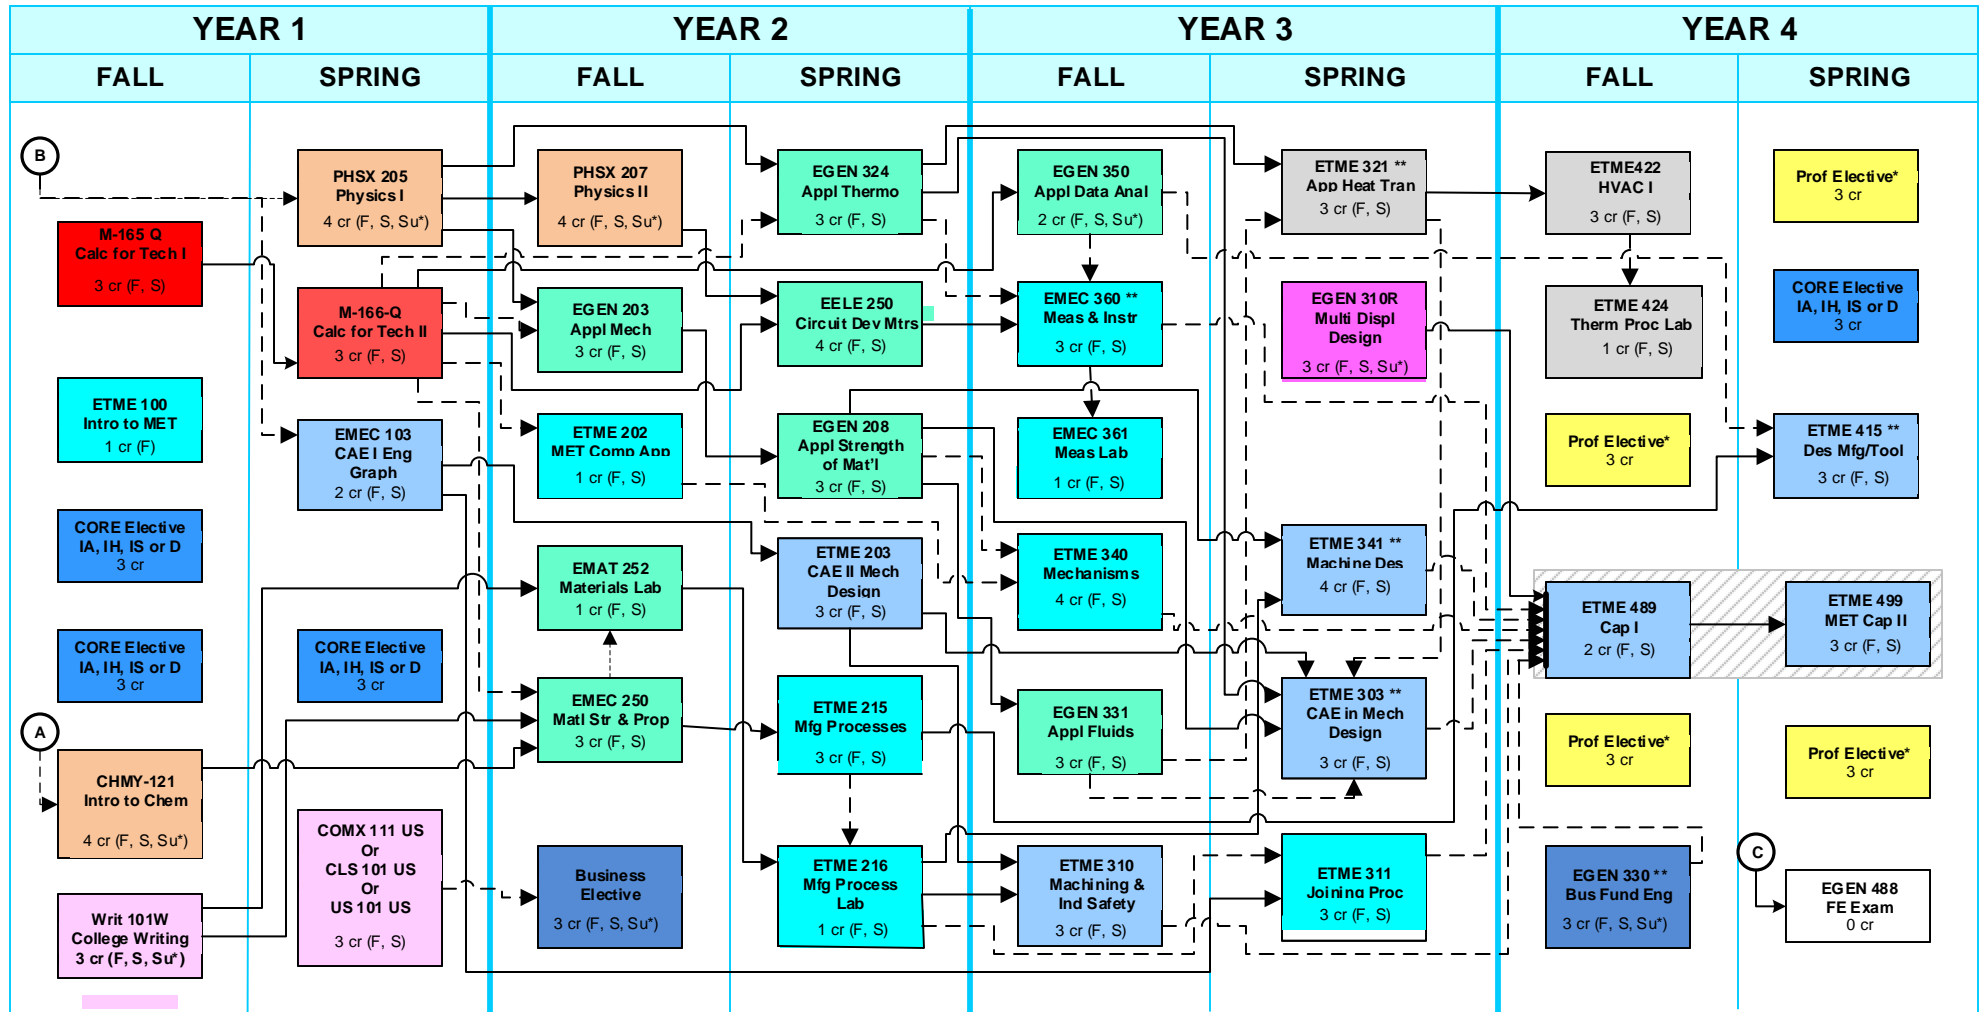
YEAR 1 | YEAR 2 | YEAR 3 | YEAR 4

FALL | SPRING | FALL | SPRING | FALL | SPRING | FALL | SPRING

B

PHSX 205
Physics I
4 cr (F, S, Su*)

PHSX 207
Physics II
4 cr (F, S, Su*)

EGEN 324
Appl Thermo
3 cr (F, S)

EGEN 350
Appl Data Anal
2 cr (F, S, Su*)

ETME 321 **
App Heat Tran
3 cr (F, S)

ETME422
HVAC I
3 cr (F, S)

Prof Elective*
3 cr

M-165 Q
Calc for Tech I
3 cr (F, S)

M-166-Q
Calc for Tech II
3 cr (F, S)

EGEN 203
Appl Mech
3 cr (F, S)

EELE 250
Circuit Dev Mtrs
4 cr (F, S)

EMEC 360 **
Meas & Instr
3 cr (F, S)

EGEN 310R
Multi Displ
Design
3 cr (F, S, Su*)

ETME 424
Therm Proc Lab
1 cr (F, S)

CORE Elective
IA, IH, IS or D
3 cr

ETME 100
Intro to MET
1 cr (F)

EMEC 103
CAE I Eng
Graph
2 cr (F, S)

ETME 202
MET Comp App
1 cr (F, S)

EGEN 208
Appl Strength
of Mat'l
3 cr (F, S)

EMEC 361
Meas Lab
1 cr (F, S)

Prof Elective*
3 cr

ETME 415 **
Des Mfg/Tool
3 cr (F, S)

CORE Elective
IA, IH, IS or D
3 cr

EMAT 252
Materials Lab
1 cr (F, S)

ETME 203
CAE II Mech
Design
3 cr (F, S)

ETME 340
Mechanisms
4 cr (F, S)

ETME 341 **
Machine Des
4 cr (F, S)

ETME 489
Cap I
2 cr (F, S)

ETME 499
MET Cap II
3 cr (F, S)

CORE Elective
IA, IH, IS or D
3 cr

CORE Elective
IA, IH, IS or D
3 cr

A

EMEC 250
Matl Str & Prop
3 cr (F, S)

ETME 215
Mfg Processes
3 cr (F, S)

EGEN 331
Appl Fluids
3 cr (F, S)

ETME 303 **
CAE in Mech
Design
3 cr (F, S)

Prof Elective*
3 cr

Prof Elective*
3 cr

CHMY-121
Intro to Chem
4 cr (F, S, Su*)

COMX 111 US
Or
CLS 101 US
Or
US 101 US
3 cr (F, S)

Business
Elective
3 cr (F, S, Su*)

ETME 216
Mfg Process
Lab
1 cr (F, S)

ETME 310
Machining &
Ind Safety
3 cr (F, S)

ETME 311
Joining Proc
3 cr (F, S)

EGEN 330 **
Bus Fund Eng
3 cr (F, S, Su*)

C

EGEN 488
FE Exam
0 cr

Writ 101W
College Writing
3 cr (F, S, Su*)